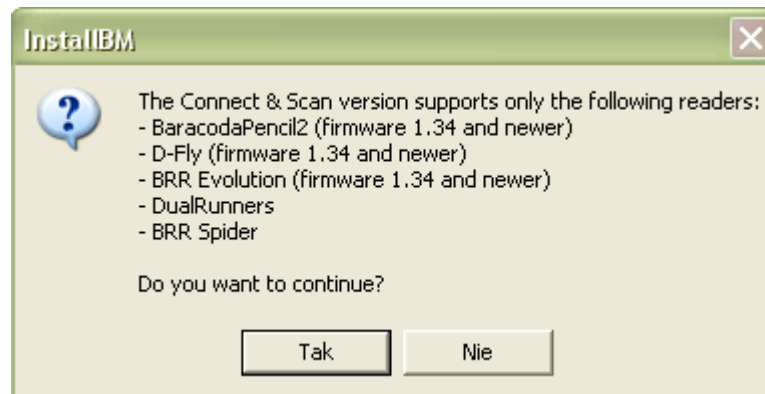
InstallBM

The Connect & Scan version supports only the following readers:
- BaracodaPencil2 (firmware 1.34 and newer)
- D-Fly (firmware 1.34 and newer)
- BRR Evolution (firmware 1.34 and newer)
- DualRunners
- BRR Spider

Do you want to continue?

Tak

Nie